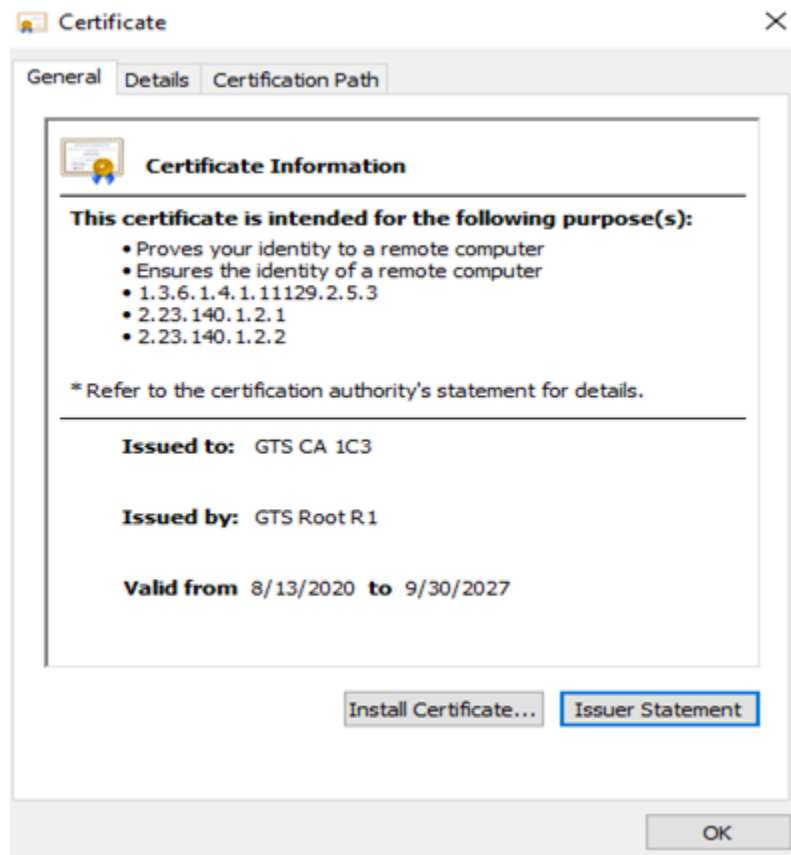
Certificate

General | Details | Certification Path

Certificate Information

This certificate is intended for the following purpose(s):

• Proves your identity to a remote computer
• Ensures the identity of a remote computer
• 1.3.6.1.4.1.11129.2.5.3
• 2.23.140.1.2.1
• 2.23.140.1.2.2

* Refer to the certification authority's statement for details.

Issued to: GTS CA 1C3

Issued by: GTS Root R1

Valid from 8/13/2020 to 9/30/2027

Install Certificate... | Issuer Statement

OK